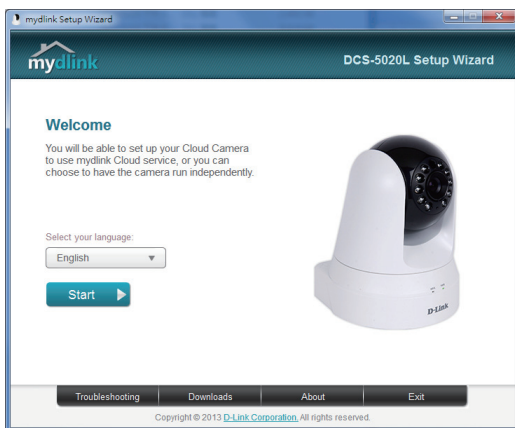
mydlink Setup Wizard

mydlink

DCS-5020L Setup Wizard

Welcome

You will be able to set up your Cloud Camera to use mydlink Cloud service, or you can choose to have the camera run independently.

Select your language:

English

Start

D-Link

Troubleshooting | Downloads | About | Exit

Copyright © 2013 D-Link Corporation. All rights reserved.